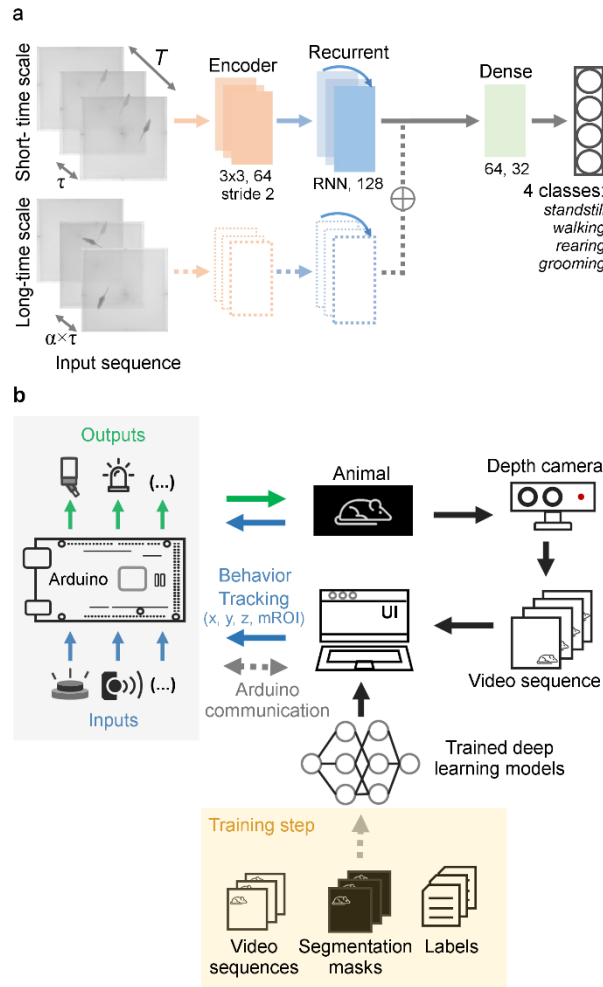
a

Short- time scale
$T$
$\tau$
Long-time scale
$\alpha\times\tau$
Input sequence
Encoder
3x3, 64
stride 2
Recurrent
RNN, 128
Dense
64, 32
4 classes:
standstil
walking
rearing
grooming

b

Outputs
(...)
Arduino
(...)
Inputs
Animal
Depth camera
Behavior Tracking
(x, y, z, mROI)
UI
Arduino communication
Video sequence
Trained deep learning models
Training step
Video sequences
Segmentation masks
Labels